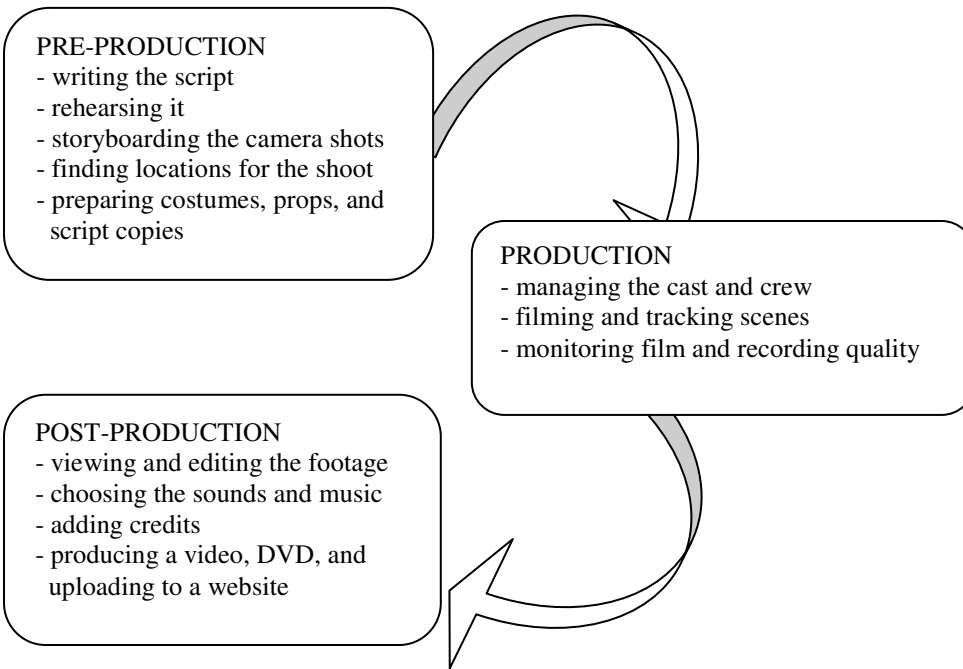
PRE-PRODUCTION
- writing the script
- rehearsing it
- storyboarding the camera shots
- finding locations for the shoot
- preparing costumes, props, and script copies

PRODUCTION
- managing the cast and crew
- filming and tracking scenes
- monitoring film and recording quality

POST-PRODUCTION
- viewing and editing the footage
- choosing the sounds and music
- adding credits
- producing a video, DVD, and uploading to a website